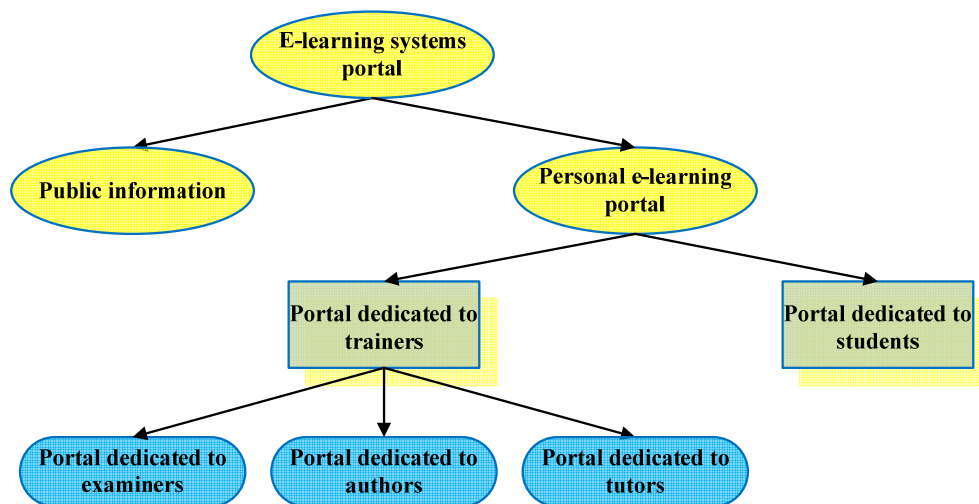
E-learning systems portal

Public information

Personal e-learning portal

Portal dedicated to trainers

Portal dedicated to students

Portal dedicated to examiners

Portal dedicated to authors

Portal dedicated to tutors